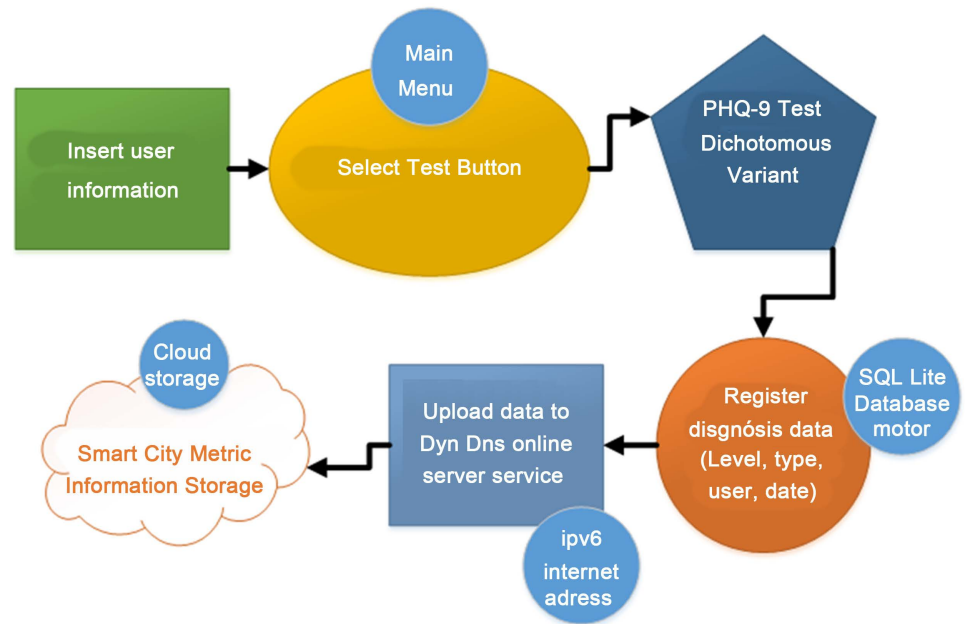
Insert user information

Main Menu

Select Test Button

PHQ-9 Test Dichotomous Variant

SQL Lite Database motor

Register disgnósis data (Level, type, user, date)

Upload data to Dyn Dns online server service

ipv6 internet adress

Cloud storage

Smart City Metric Information Storage